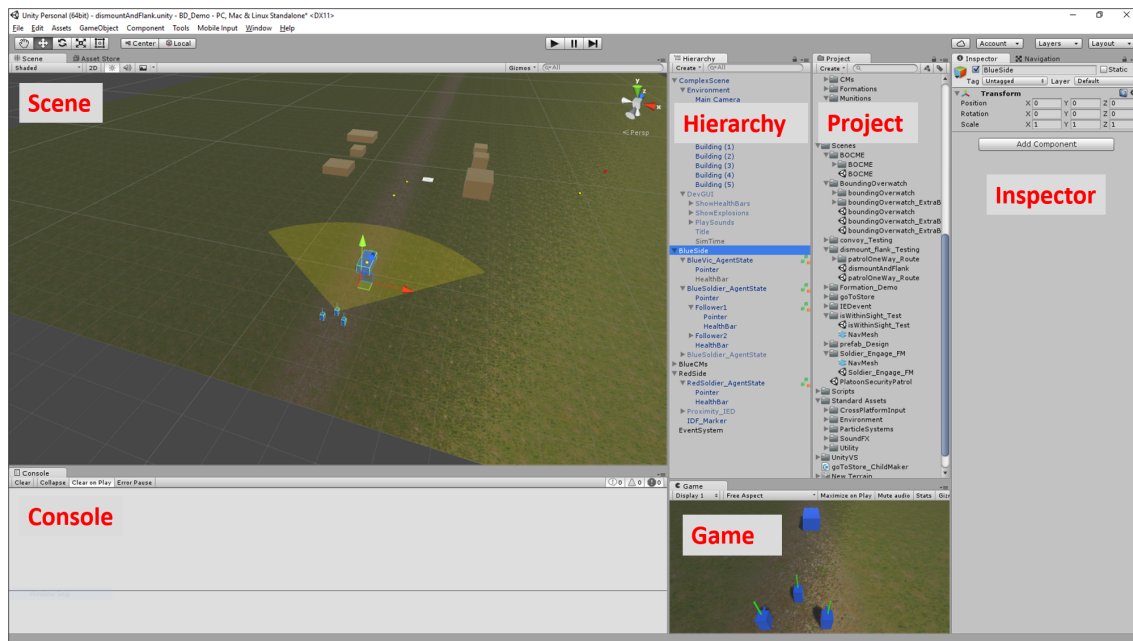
Unity Personal (64bit) - dismountAndFlank.unity - BD_Demo - PC, Mac & Linux Standalone* <DX11>

File Edit Assets GameObject Component Tools Mobile Input Window Help

Center Local

Account Layers Layout

Scene Asset Store

Shaded 2D Gizmos All

Scene

Persp

Hierarchy

Create All

ComplexScene
Environment
Main Camera
Building (1)
Building (2)
Building (3)
Building (4)
Building (5)
DevGUI
ShowHealthBars
ShowExplosions
PlaySounds
Title
SimTime
BlueSide
BlueVic_AgentState
Pointer
HealthBar
BlueSoldier_AgentState
Pointer
Follower1
Pointer
HealthBar
Follower2
HealthBar
BlueSoldier_AgentState
BlueCMs
RedSide
RedSoldier_AgentState
Pointer
HealthBar
Proximity_IED
IDF_Marker
EventSystem

Hierarchy

Project

Create

CMs
Formations
Munitions
Scenes
BOCME
BOCME
BOCME
BoundingOverwatch
boundingOverwatch
boundingOverwatch_ExtraB
boundingOverwatch
boundingOverwatch_ExtraB
convoy_Testing
dismount_flank_Testing
patrolOneWay_Route
dismountAndFlank
patrolOneWay_Route
Formation_Demo
goToStore
IEDevent
isWithinSight_Test
isWithinSight_Test
NavMesh
prefab_Design
Soldier_Engage_FM
NavMesh
Soldier_Engage_FM
PlatoonSecurityPatrol
Scripts
Standard Assets
CrossPlatformInput
Environment
ParticleSystems
SoundFX
Utility
UnityVS
goToStore_ChildMaker
New Terrain

Project

Inspector Navigation

BlueSide Static

Tag Untagged Layer Default

Transform

Position X 0 Y 0 Z 0
Rotation X 0 Y 0 Z 0
Scale X 1 Y 1 Z 1

Add Component

Inspector

Console

Clear Collapse Clear on Play Error Pause

0 0 0

Console

Game

Display 1 Free Aspect Maximize on Play Mute audio Stats Giz

Game